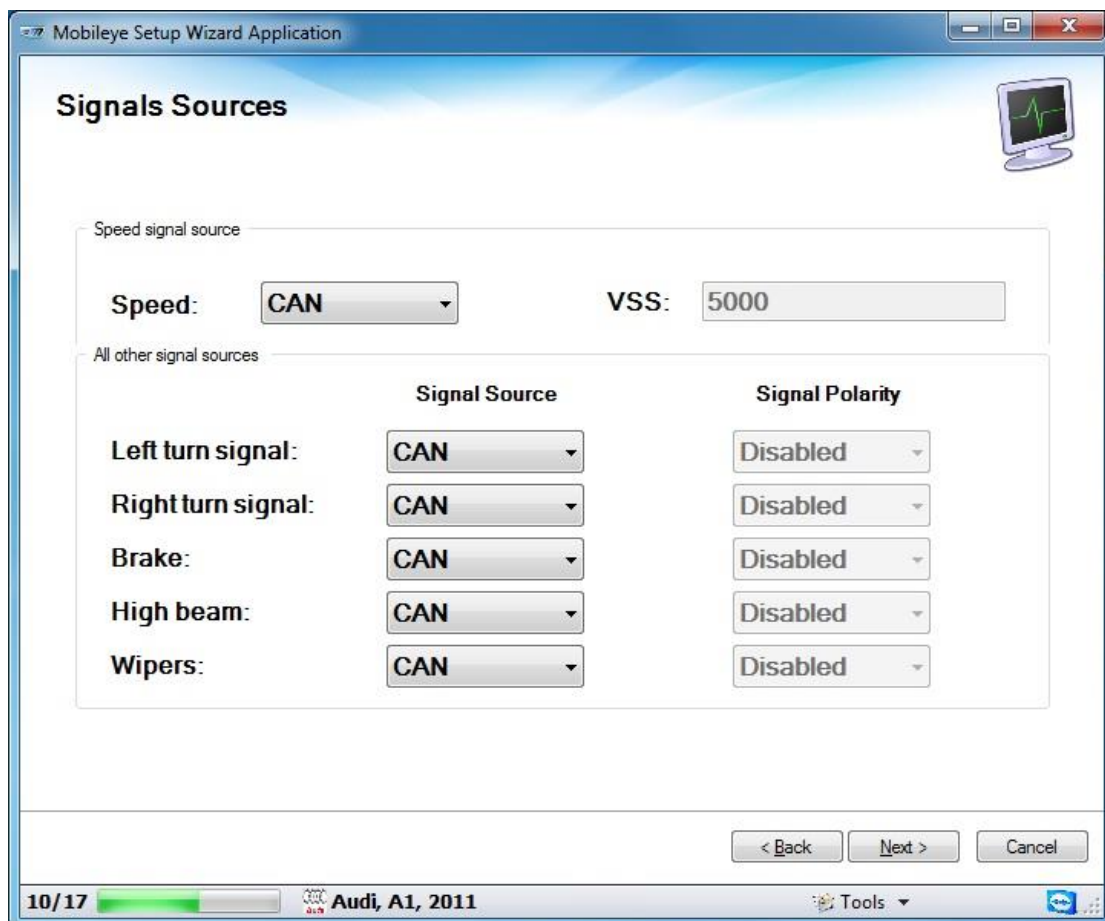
Mobileye Setup Wizard Application

Signals Sources

Speed signal source

Speed: CAN

VSS: 5000

All other signal sources

| | Signal Source | Signal Polarity |
|---|---|---|
| Left turn signal: | CAN | Disabled |
| Right turn signal: | CAN | Disabled |
| Brake: | CAN | Disabled |
| High beam: | CAN | Disabled |
| Wipers: | CAN | Disabled |

< Back Next > Cancel

10/17 Audi, A1, 2011 Tools